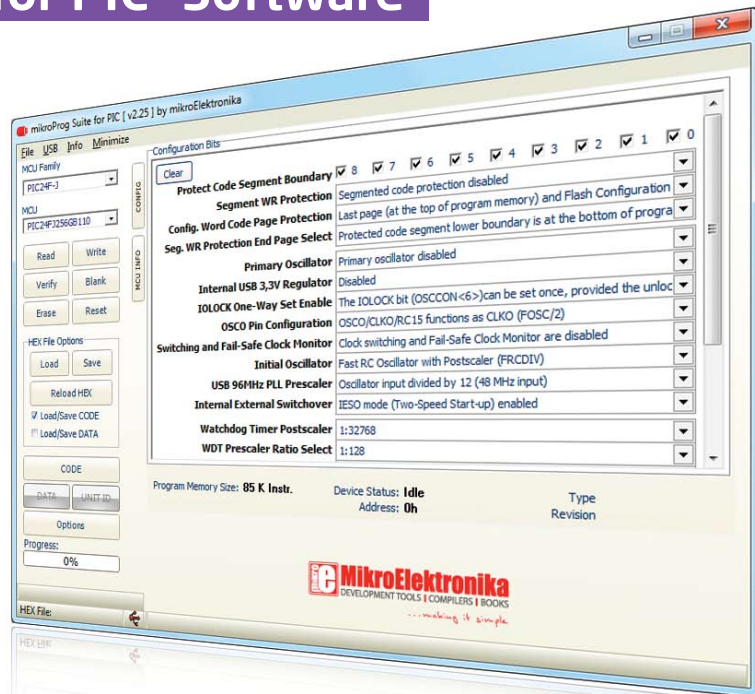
or PIC Software

mikroProg Suite for PIC [ v2.25 ] by mikroElektronika

File USB Info Minimize

MCU Family
PIC24F-J

MCU
PIC24FJ256GB110

CONFIG

MCU INFO

Read
Write
Verify
Blank
Erase
Reset

HEX File Options
Load
Save
Reload HEX
Load/Save CODE
Load/Save DATA

CODE
DATA
UNIT ID
Options
Progress:
0%

HEX File:

Configuration Bits
Clear

| | |
|---|---|
| Protect Code Segment Boundary | 8 7 6 5 4 3 2 1 0 |
| Segment WR Protection | Segmented code protection disabled |
| Config. Word Code Page Protection | Last page (at the top of program memory) and Flash Configuration |
| Seg. WR Protection End Page Select | Protected code segment lower boundary is at the bottom of progra |
| Primary Oscillator | Primary oscillator disabled |
| Internal USB 3,3V Regulator | Disabled |
| IOLOCK One-Way Set Enable | The IOLOCK bit (OSCCON<6>)can be set once, provided the unloc |
| OSCO Pin Configuration | OSCO/CLKO/RC15 functions as CLKO (FOSC/2) |
| Switching and Fail-Safe Clock Monitor | Clock switching and Fail-Safe Clock Monitor are disabled |
| Initial Oscillator | Fast RC Oscillator with Postscaler (FRCDIV) |
| USB 96MHz PLL Prescaler | Oscillator input divided by 12 (48 MHz input) |
| Internal External Switchover | IESO mode (Two-Speed Start-up) enabled |
| Watchdog Timer Postscaler | 1:32768 |
| WDT Prescaler Ratio Select | 1:128 |

Program Memory Size: 85 K Instr.

Device Status: Idle
Address: 0h

Type
Revision

MikroElektronika
DEVELOPMENT TOOLS | COMPILERS | BOOKS
...making it simple